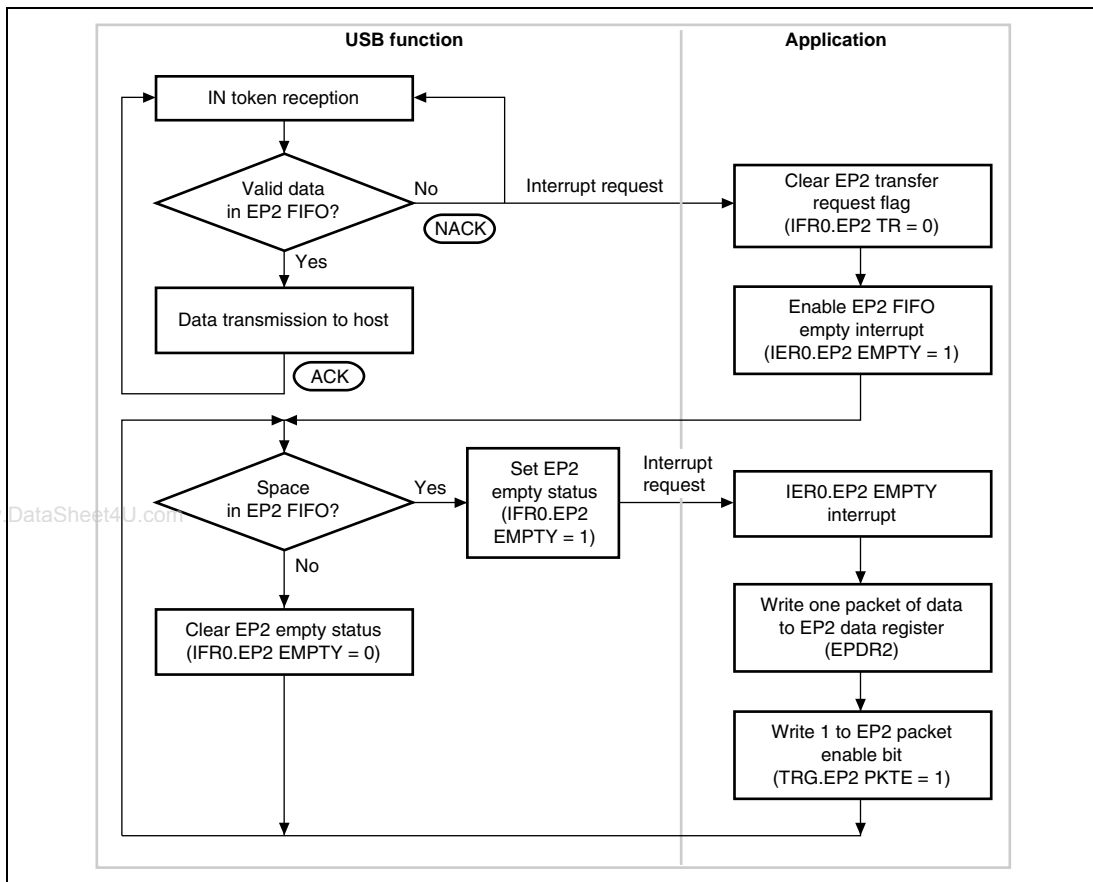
USB function

Application

IN token reception

Valid data in EP2 FIFO?

No

Interrupt request

NACK

Yes

Clear EP2 transfer request flag (IFR0.EP2 TR = 0)

Data transmission to host

Enable EP2 FIFO empty interrupt (IER0.EP2 EMPTY = 1)

ACK

Space in EP2 FIFO?

Yes

Set EP2 empty status (IFR0.EP2 EMPTY = 1)

Interrupt request

IER0.EP2 EMPTY interrupt

DataSheet4U.com

No

Clear EP2 empty status (IFR0.EP2 EMPTY = 0)

Write one packet of data to EP2 data register (EPDR2)

Write 1 to EP2 packet enable bit (TRG.EP2 PKTE = 1)